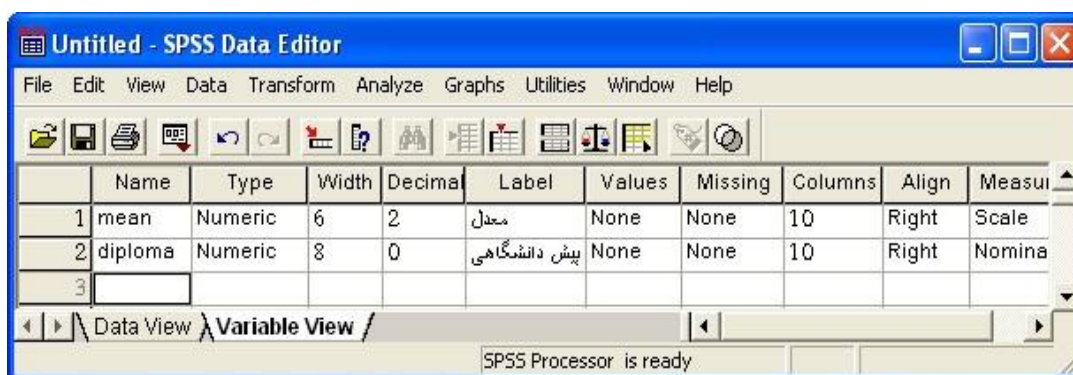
Untitled - SPSS Data Editor

File Edit View Data Transform Analyze Graphs Utilities Window Help

| | Name | Type | Width | Decimal | Label | Values | Missing | Columns | Align | Measu |
|---|---|---|---|---|---|---|---|---|---|---|
| 1 | mean | Numeric | 6 | 2 | معدل | None | None | 10 | Right | Scale |
| 2 | diploma | Numeric | 8 | 0 | پیش دانشگاهی | None | None | 10 | Right | Nomina |
| 3 | | | | | | | | | | |

Data View Variable View

SPSS Processor is ready